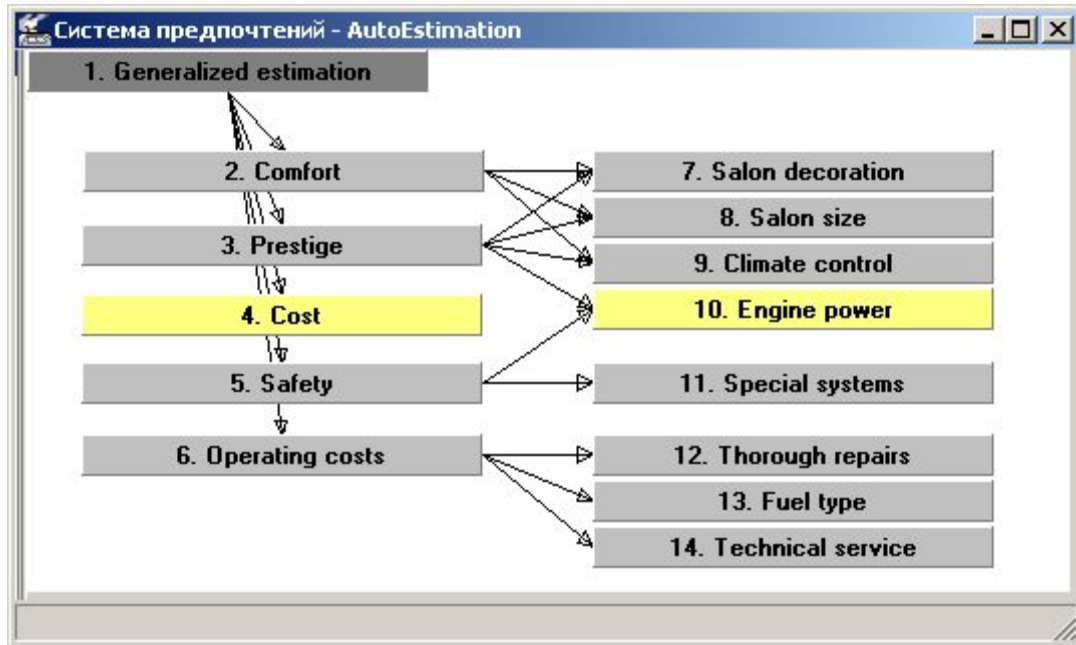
Система предпочтений - AutoEstimation

1. Generalized estimation

2. Comfort

3. Prestige

4. Cost

5. Safety

6. Operating costs

7. Salon decoration

8. Salon size

9. Climate control

10. Engine power

11. Special systems

12. Thorough repairs

13. Fuel type

14. Technical service